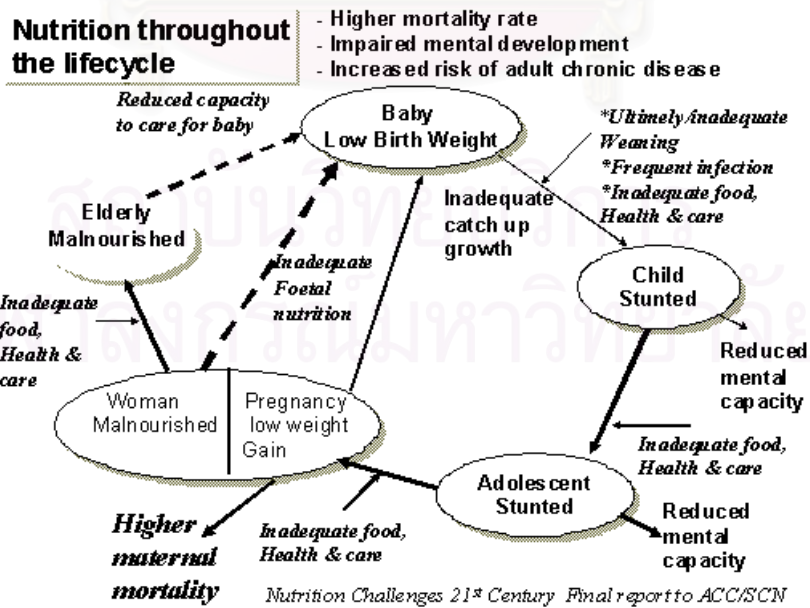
Nutrition throughout the lifecycle

- Higher mortality rate
- Impaired mental development
- Increased risk of adult chronic disease

Reduced capacity to care for baby

Baby
Low Birth Weight

*Ultimely/inadequate Weaning
*Frequent infection
*Inadequate food, Health & care

Elderly
Malnourished

Inadequate catch up growth

Inadequate Foetal nutrition

Child
Stunted

Inadequate food, Health & care

Reduced mental capacity

Woman
Malnourished

Pregnancy low weight Gain

Inadequate food, Health & care

Adolescent
Stunted

Reduced mental capacity

Higher maternal mortality

Inadequate food, Health & care

Nutrition Challenges 21st Century Final report to ACC/SCN